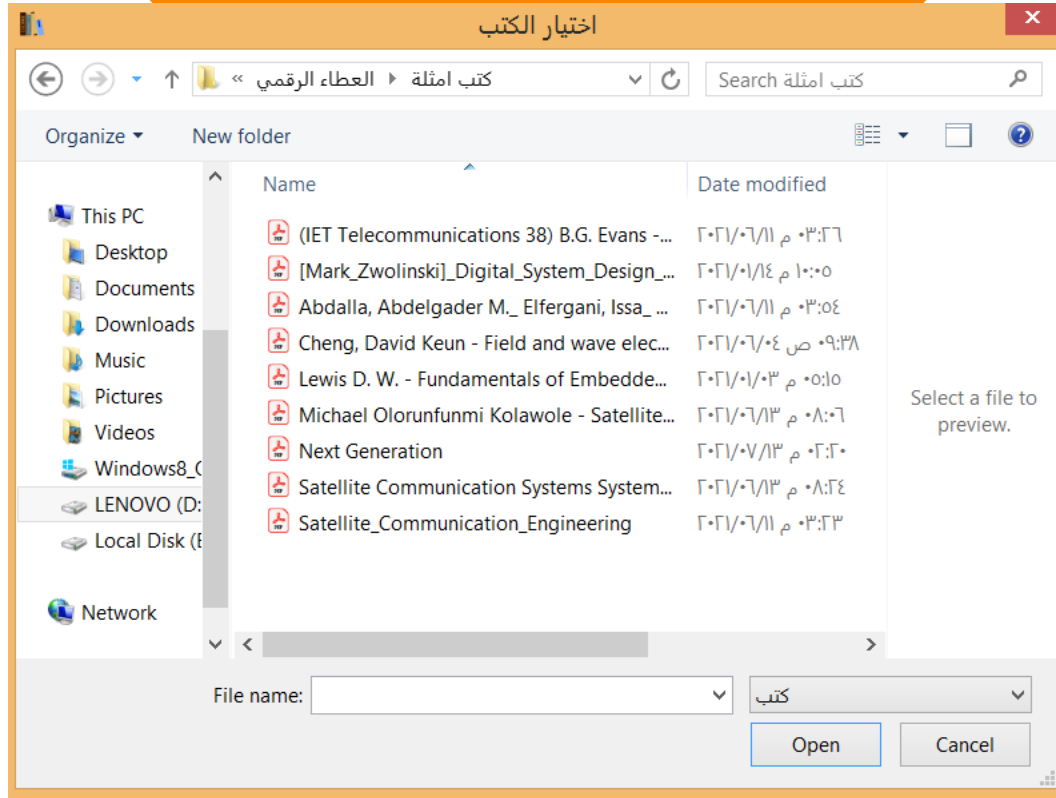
اختيار الكتب

« العطاء الرقمي ‹ كتب امثلة

Search كتب امثلة

Organize ▾ New folder

This PC
Desktop
Documents
Downloads
Music
Pictures
Videos
Windows8_(
LENOVO (D:
Local Disk (E
Network

| Name | Date modified |
|---|---|
| (IET Telecommunications 38) B.G. Evans -... | ٢٠٢١/٠٦/١١ م ٠٣:٢٦ |
| [Mark_Zwolinski]_Digital_System_Design_... | ٢٠٢١/٠١/١٤ م ١٠:٠٥ |
| Abdalla, Abdelgader M._ Elfergani, Issa_ ... | ٢٠٢١/٠٦/١١ م ٠٣:٥٤ |
| Cheng, David Keun - Field and wave elec... | ٢٠٢١/٠٦/٠٤ ص ٠٩:٣٨ |
| Lewis D. W. - Fundamentals of Embedde... | ٢٠٢١/٠١/٠٣ م ٠٥:١٥ |
| Michael Olorunfunmi Kolawole - Satellite... | ٢٠٢١/٠٦/١٣ م ٠٨:٠٦ |
| Next Generation | ٢٠٢١/٠٧/١٣ م ٠٢:٢٠ |
| Satellite Communication Systems System... | ٢٠٢١/٠٦/١٣ م ٠٨:٢٤ |
| Satellite_Communication_Engineering | ٢٠٢١/٠٦/١١ م ٠٣:٢٣ |

Select a file to preview.

File name:
كتب
Open Cancel